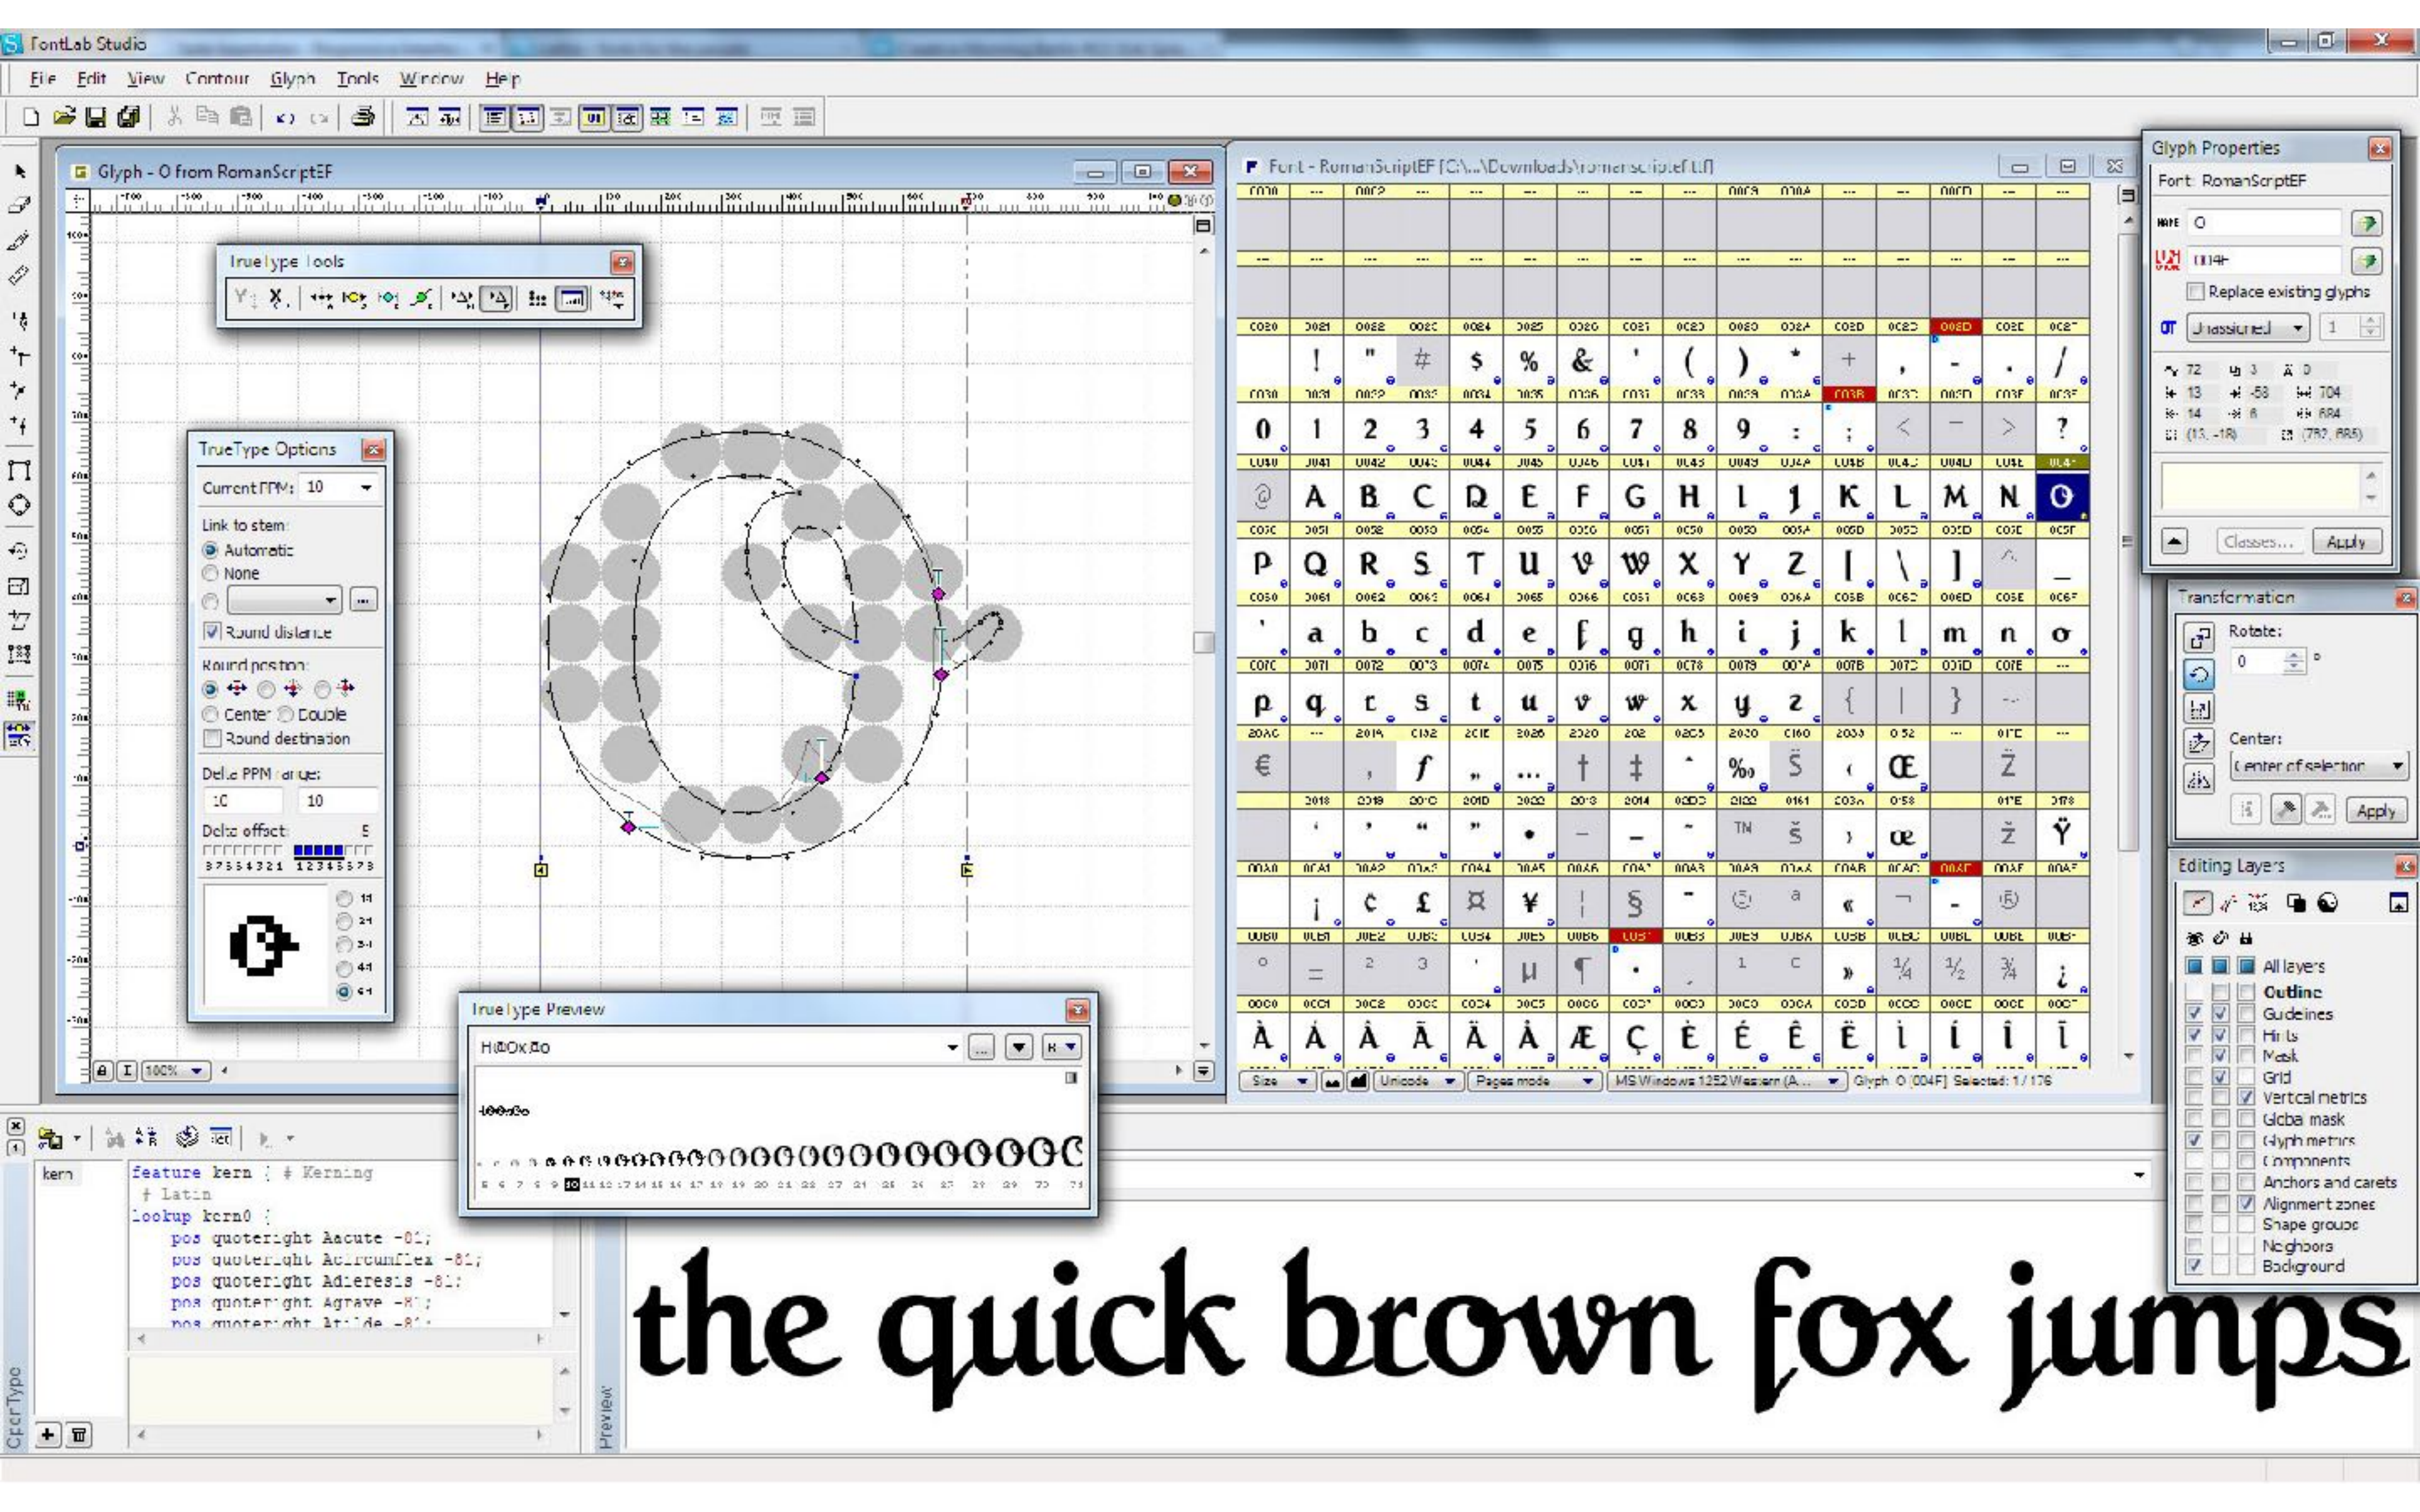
FontLab Studio

File Edit View Contour Glyph Tools Window Help

Glyph - O from RomanScriptEF

TrueType Tools

TrueType Options
Current PPM: 10
Link to stem:
Automatic
None
Round distance
Round position:
Center Double
Round destination
Delta PPM range:
10 10
Delta offset: 5

TrueType Preview
H@Ox@o

Font - RomanScriptEF [C:\...\Downloads\romanscriptef.tf]

! " # $ % & ' ( ) * + , - . /
0 1 2 3 4 5 6 7 8 9 : ; < = > ?
@ A B C D E F G H I J K L M N O
P Q R S T U V W X Y Z [ \ ] ^ _
` a b c d e f g h i j k l m n o
p q r s t u v w x y z { | } ~
€ , ƒ „ … † ‡ ˆ ‰ Š ‹ Œ Ž
' ' " " • – — ˜ TM š › œ ž Ÿ
¡ ¢ £ ¤ ¥ ¦ § ¨ © ª « ¬ - ®
° ± ² ³ ´ µ ¶ · ¸ ¹ º » ¼ ½ ¾ ¿
À Á Â Ã Ä Å Æ Ç È É Ê Ë Ì Í Î Ï

Size Unicode Pages mode MS Windows 1252 Western (A... Glyph: O [004F] Selected: 1 / 176

Glyph Properties
Font: RomanScriptEF
O
004F
Replace existing glyphs
Unassigned 1
72 3 0
13 -58 704
14 8 684
(13, -18) (782, 685)
Classes... Apply

Transformation
Rotate:
0 °
Center:
Center of selection
Apply

Editing Layers
All layers
Outline
Guidelines
Hints
Mask
Grid
Vertical metrics
Global mask
Glyph metrics
Components
Anchors and carets
Alignment zones
Shape groups
Neighbors
Background

kern
feature kern { # Kerning
# Latin
lookup kern0 {
pos quoteright Aacute -81;
pos quoteright Acircumflex -81;
pos quoteright Adieresis -81;
pos quoteright Agrave -81;
pos quoteright Atilde -81;

OpenType

Preview

the quick brown fox jumps